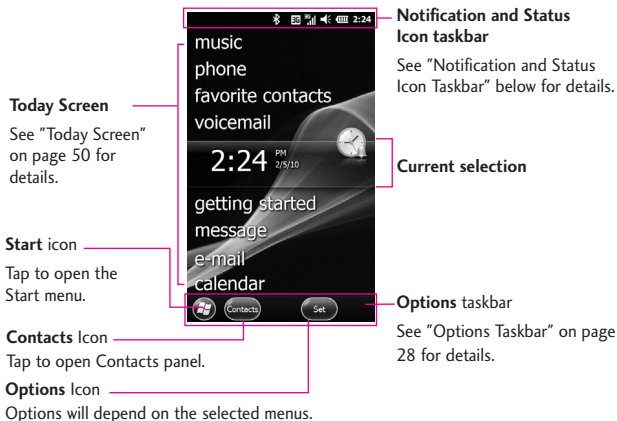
2:24

music
phone
favorite contacts
voicemail

2:24 PM 2/5/10

getting started
message
e-mail
calendar

Contacts
Set

Notification and Status Icon taskbar

See "Notification and Status Icon Taskbar" below for details.

Today Screen

See "Today Screen" on page 50 for details.

Current selection

Start icon

Tap to open the Start menu.

Options taskbar

See "Options Taskbar" on page 28 for details.

Contacts Icon

Tap to open Contacts panel.

Options Icon

Options will depend on the selected menus.